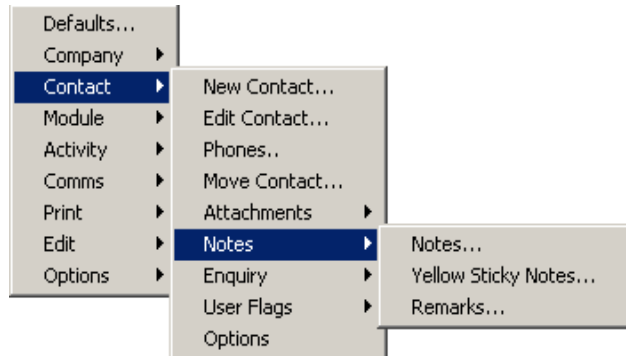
Defaults...
Company
Contact
Module
Activity
Comms
Print
Edit
Options

New Contact...
Edit Contact...
Phones..
Move Contact...
Attachments
Notes
Enquiry
User Flags
Options

Notes...
Yellow Sticky Notes...
Remarks...